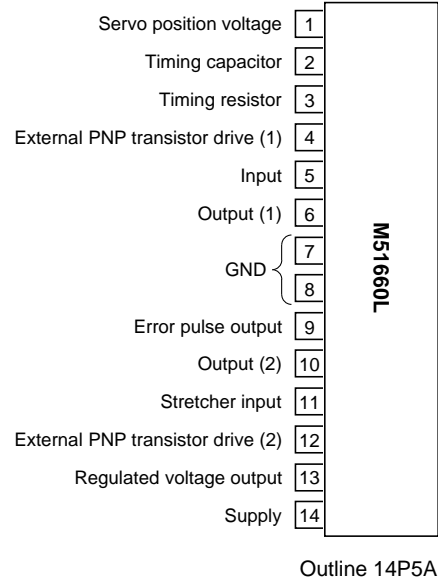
Servo position voltage 1
Timing capacitor 2
Timing resistor 3
External PNP transistor drive (1) 4
Input 5
Output (1) 6
GND 7
8
Error pulse output 9
Output (2) 10
Stretcher input 11
External PNP transistor drive (2) 12
Regulated voltage output 13
Supply 14

M51660L

Outline 14P5A